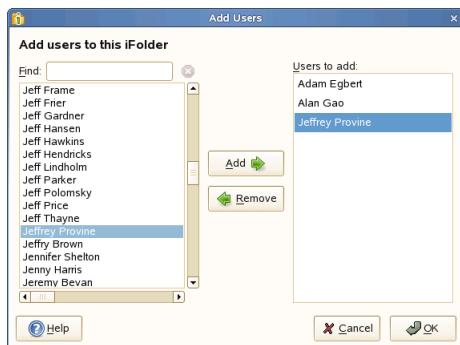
Add Users

Add users to this iFolder

Find:

Jeff Frame
Jeff Frier
Jeff Gardner
Jeff Hansen
Jeff Hawkins
Jeff Hendricks
Jeff Lindholm
Jeff Parker
Jeff Polomsky
Jeff Price
Jeff Thayne
Jeffrey Provine
Jeffry Brown
Jennifer Shelton
Jenny Harris
Jeremy Bevan

Add
Remove

Users to add:
Adam Egbert
Alan Gao
Jeffrey Provine

Help
Cancel
OK